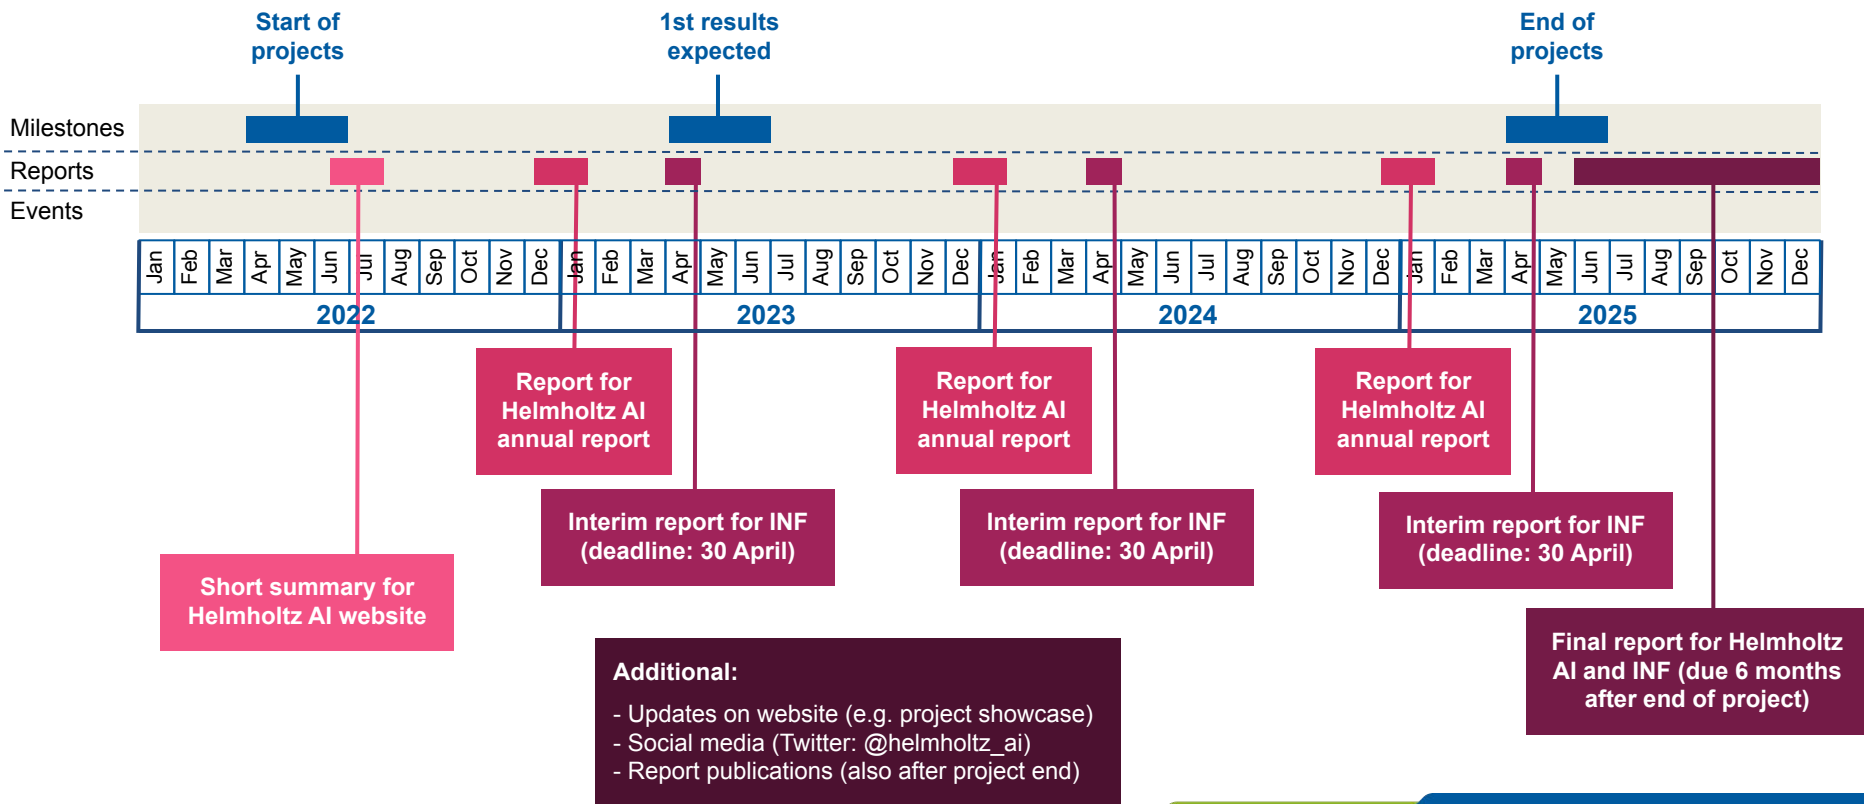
Start of projects

1st results expected

End of projects

Milestones

Reports

Events

| Jan | Feb | Mar | Apr | May | Jun | Jul | Aug | Sep | Oct | Nov | Dec | Jan | Feb | Mar | Apr | May | Jun | Jul | Aug | Sep | Oct | Nov | Dec | Jan | Feb | Mar | Apr | May | Jun | Jul | Aug | Sep | Oct | Nov | Dec | Jan | Feb | Mar | Apr | May | Jun | Jul | Aug | Sep | Oct | Nov | Dec |
|---|---|---|---|---|---|---|---|---|---|---|---|---|---|---|---|---|---|---|---|---|---|---|---|---|---|---|---|---|---|---|---|---|---|---|---|---|---|---|---|---|---|---|---|---|---|---|---|

2022

2023

2024

2025

Report for Helmholtz AI annual report

Report for Helmholtz AI annual report

Report for Helmholtz AI annual report

Interim report for INF (deadline: 30 April)

Interim report for INF (deadline: 30 April)

Interim report for INF (deadline: 30 April)

Short summary for Helmholtz AI website

Additional:

- Updates on website (e.g. project showcase)
- Social media (Twitter: @helmholtz_ai)
- Report publications (also after project end)

Final report for Helmholtz AI and INF (due 6 months after end of project)